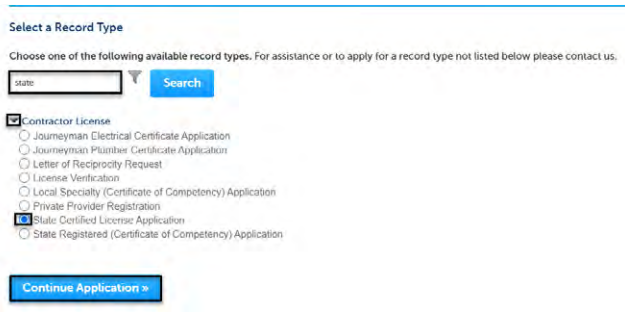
Select a Record Type

Choose one of the following available record types. For assistance or to apply for a record type not listed below please contact us.

state

Search

Contractor License
Journeyman Electrical Certificate Application
Journeyman Plumber Certificate Application
Letter of Reciprocity Request
License Verification
Local Specialty (Certificate of Competency) Application
Private Provider Registration
State Certified License Application
State Registered (Certificate of Competency) Application

Continue Application »